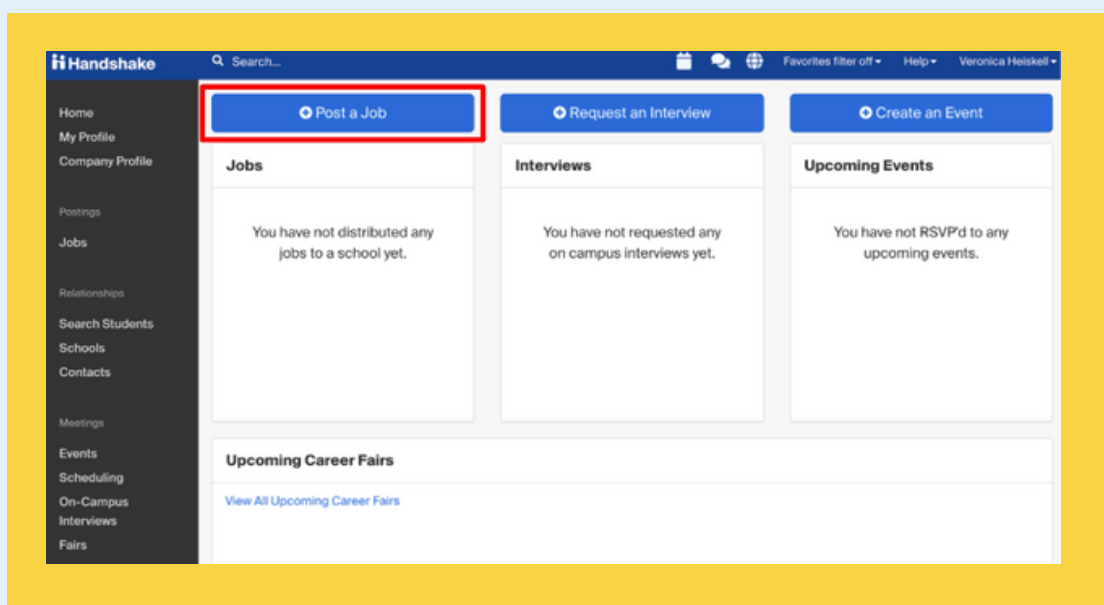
Handshake
Search...
Favorites filter off
Help
Veronica Heiskell

Home
My Profile
Company Profile

Postings
Jobs

Relationships
Search Students
Schools
Contacts

Meetings
Events
Scheduling
On-Campus Interviews
Fairs

Post a Job
Request an Interview
Create an Event

Jobs
You have not distributed any jobs to a school yet.

Interviews
You have not requested any on campus interviews yet.

Upcoming Events
You have not RSVP'd to any upcoming events.

Upcoming Career Fairs
View All Upcoming Career Fairs